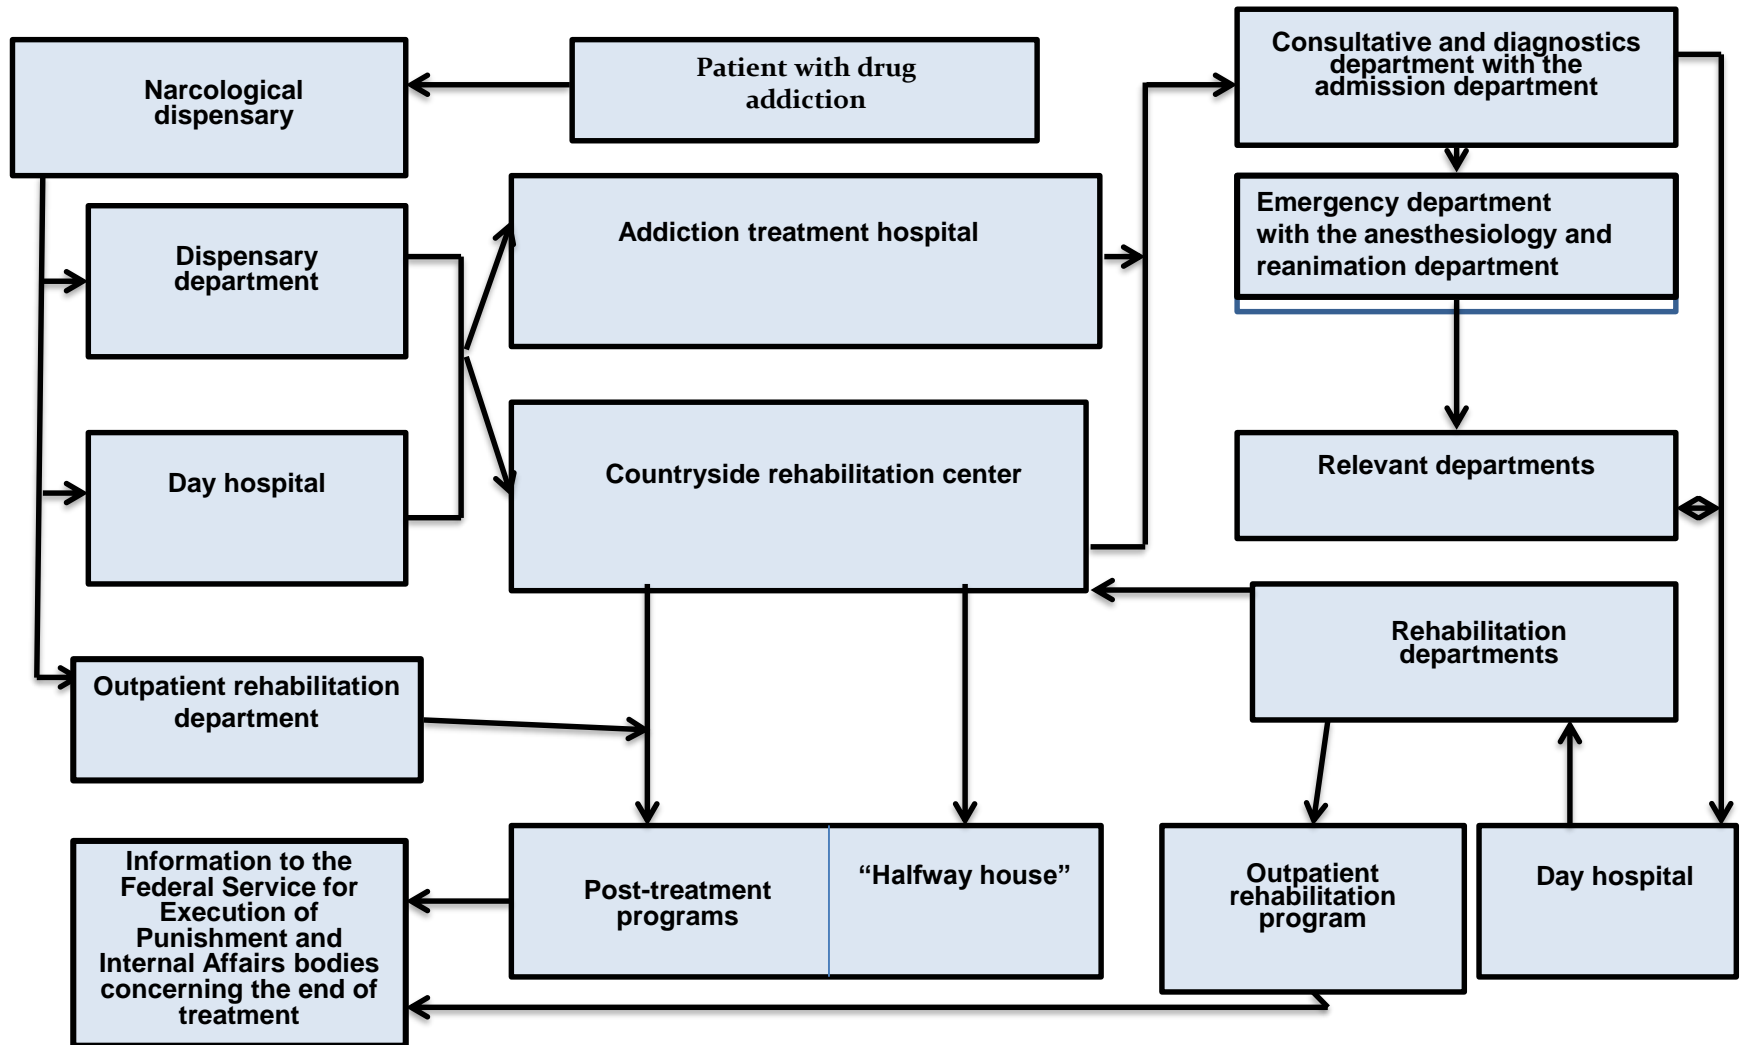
Narcological dispensary

Patient with drug addiction

Consultative and diagnostics department with the admission department

Dispensary department

Addiction treatment hospital

Emergency department with the anesthesiology and reanimation department

Day hospital

Countryside rehabilitation center

Relevant departments

Rehabilitation departments

Outpatient rehabilitation department

Information to the Federal Service for Execution of Punishment and Internal Affairs bodies concerning the end of treatment

Post-treatment programs

"Halfway house"

Outpatient rehabilitation program

Day hospital